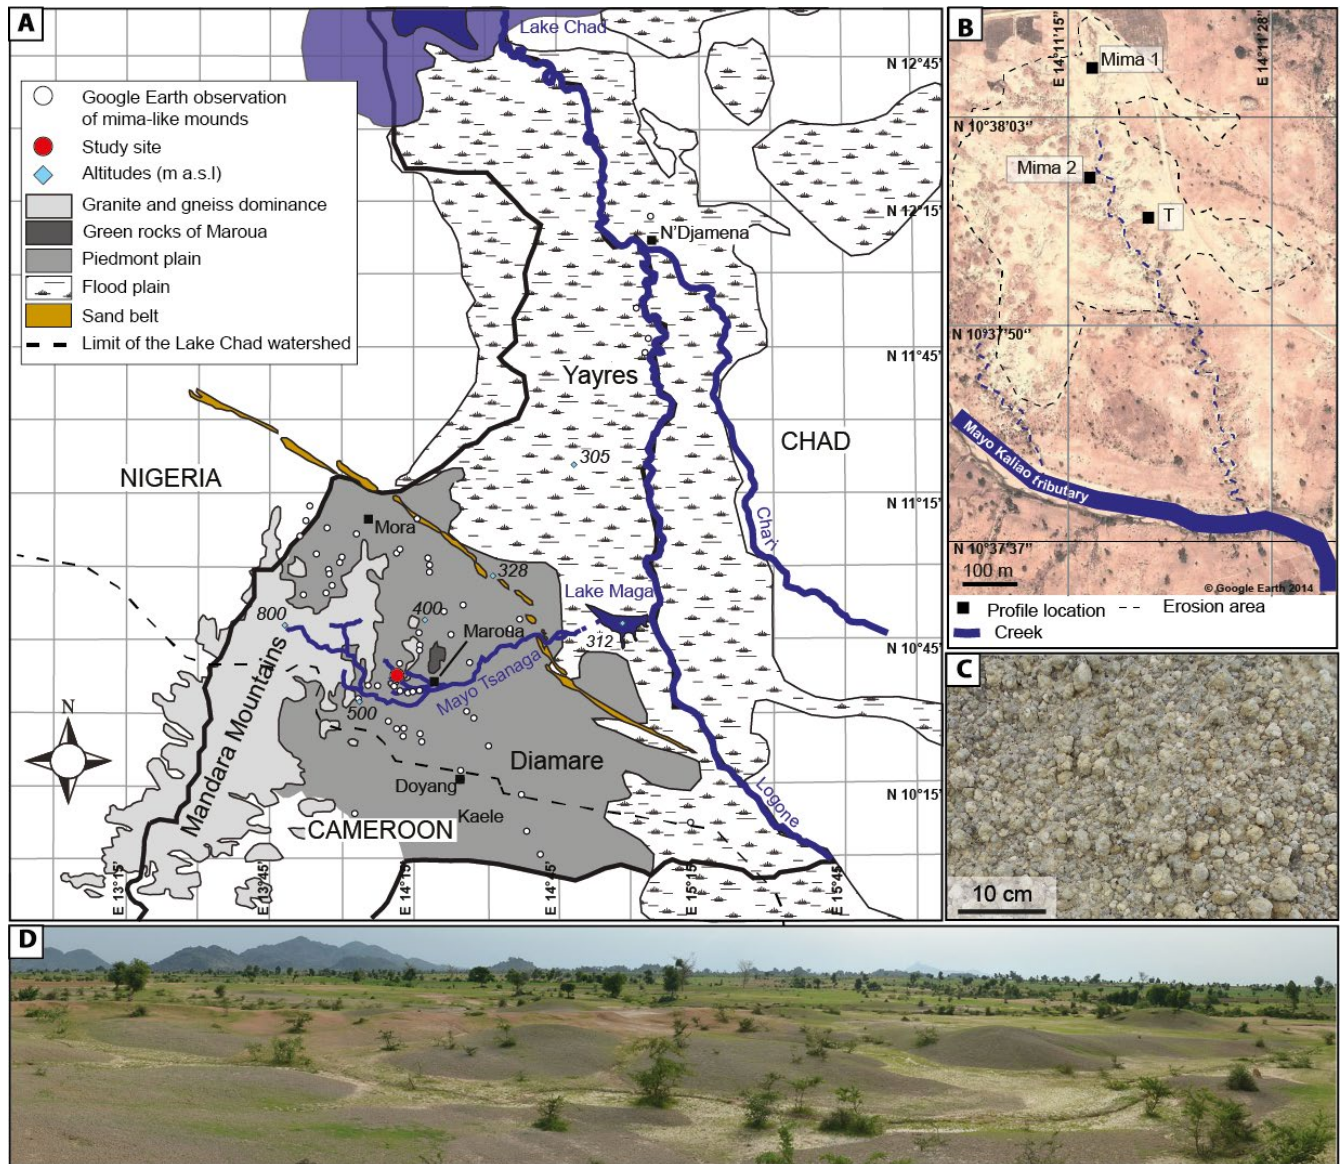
A

Google Earth observation of mima-like mounds
Study site
Altitudes (m a.s.l)
Granite and gneiss dominance
Green rocks of Maroua
Piedmont plain
Flood plain
Sand belt
Limit of the Lake Chad watershed

Lake Chad
N 12°45'
N 12°15'
N'Djamena
N 11°45'
Yayres
CHAD
305
NIGERIA
N 11°15'
Chari
Mora
328
Lake Maga
800
400
Maroua
312
N 10°45'
Mandara Mountains
Mayo Tsanaga
500
N
Diamare
Doyang
N 10°15'
Logone
Kaele
CAMEROON
E 13°15'
E 13°45'
E 14°15'
E 14°45'
E 15°15'
E 15°45'

B
E 14°11'15''
E 14°11'28''
Mima 1
N 10°38'03''
Mima 2
T
N 10°37'50''
Mayo Kaliao tributary
N 10°37'37''
100 m
© Google Earth 2014
Profile location
Erosion area
Creek

C
10 cm

D